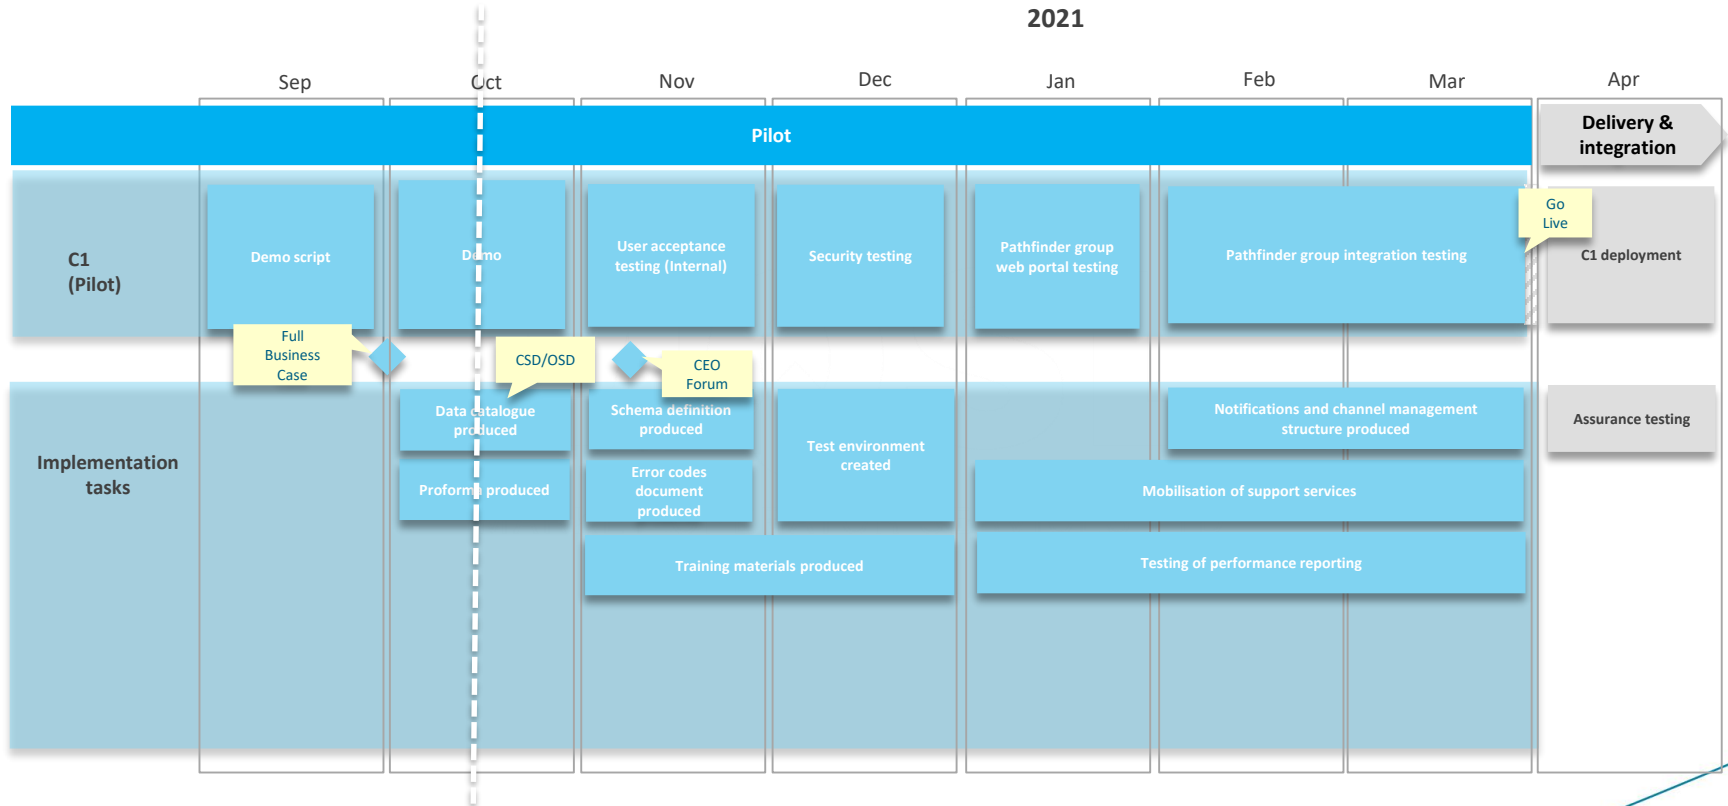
2021

Sep
Oct
Nov
Dec
Jan
Feb
Mar
Apr

Pilot

Delivery & integration

C1 (Pilot)

Demo script
Demo
User acceptance testing (Internal)
Security testing
Pathfinder group web portal testing
Pathfinder group integration testing
Go Live
C1 deployment

Full Business Case
CSD/OSD
CEO Forum

Implementation tasks

Data catalogue produced
Schema definition produced
Test environment created
Notifications and channel management structure produced
Assurance testing
Proforma produced
Error codes document produced
Mobilisation of support services
Training materials produced
Testing of performance reporting